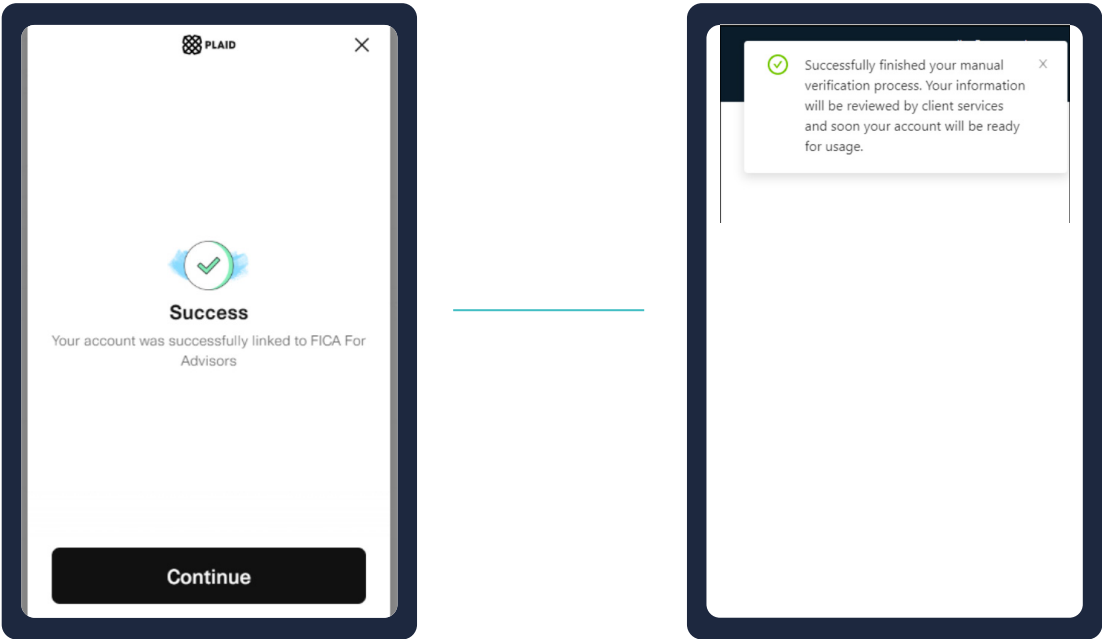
PLAID

Success

Your account was successfully linked to FICA For Advisors

Continue

Successfully finished your manual verification process. Your information will be reviewed by client services and soon your account will be ready for usage.